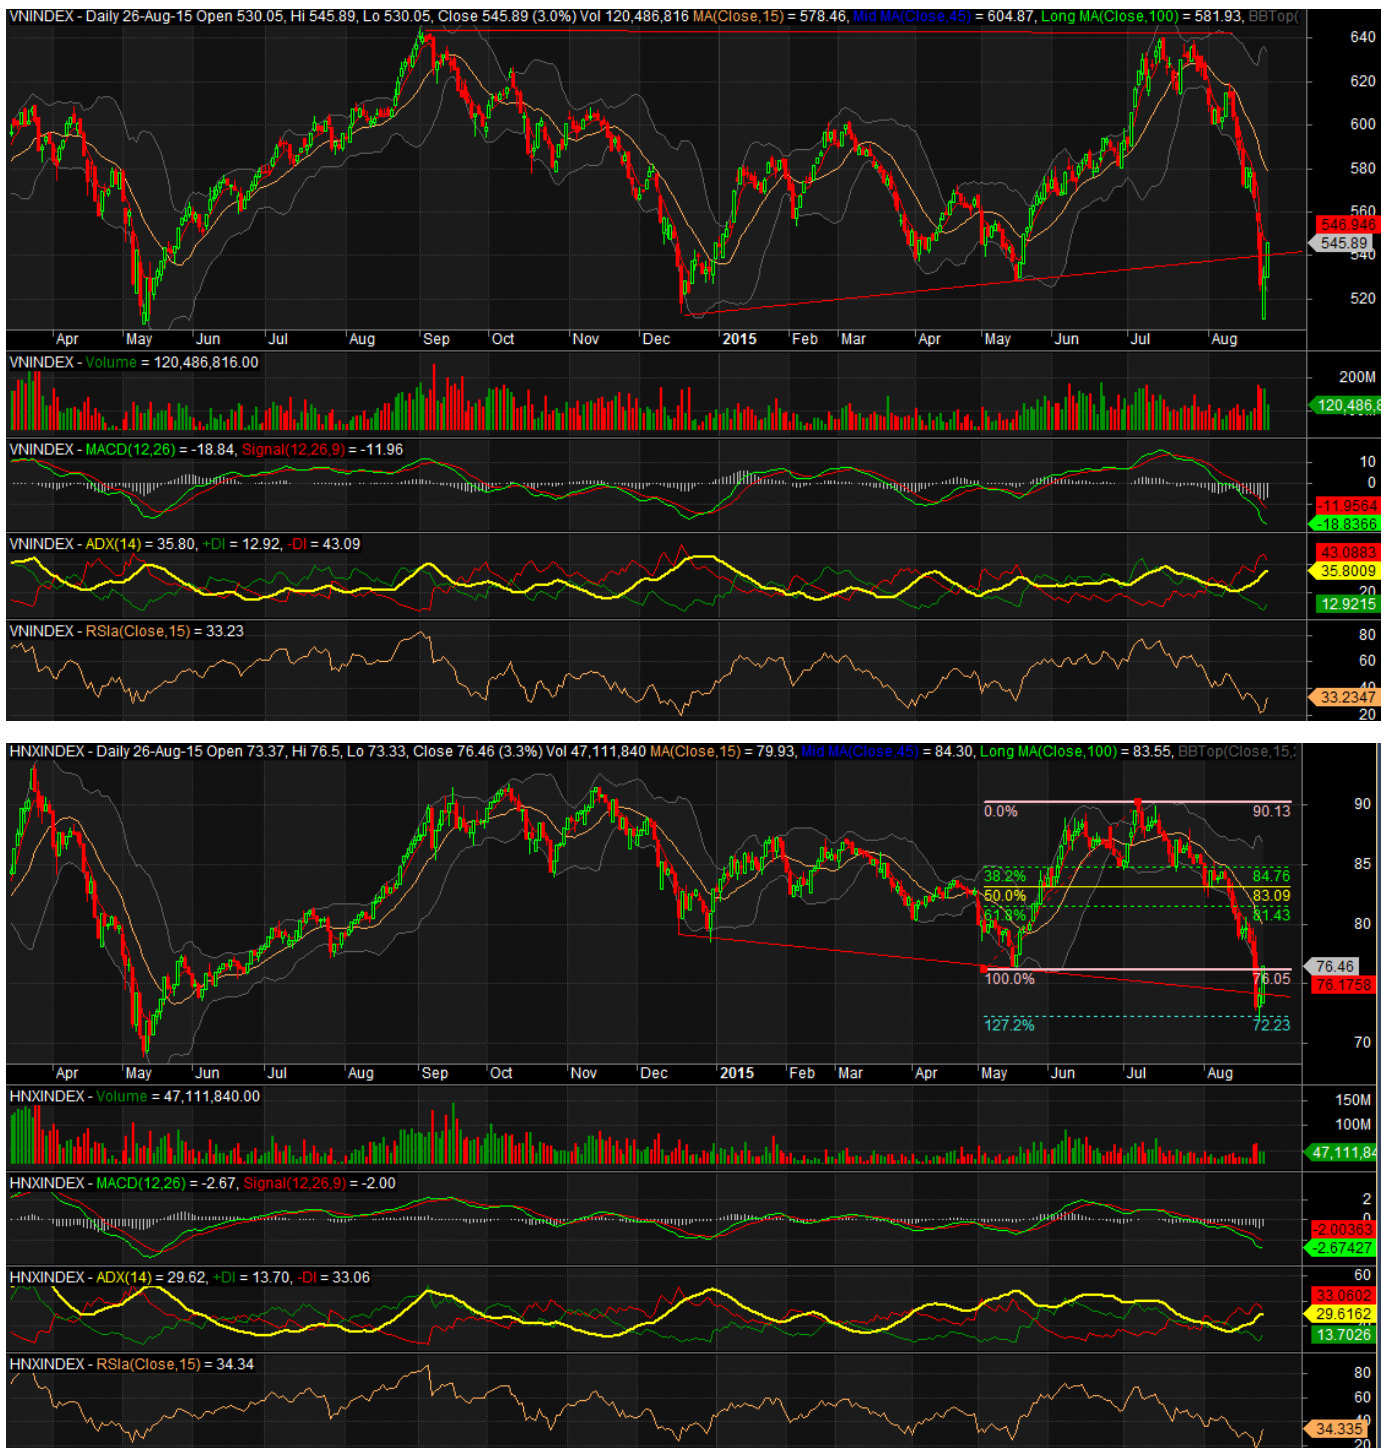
VNINDEX - Daily 26-Aug-15 Open 530.05, Hi 545.89, Lo 530.05, Close 545.89 (3.0%) Vol 120,486,816 MA(Close,15) = 578.46, Mid MA(Close,45) = 604.87, Long MA(Close,100) = 581.93, BBTop(

640
620
600
580
560
546.946
545.89
540
520

Apr May Jun Jul Aug Sep Oct Nov Dec 2015 Feb Mar Apr May Jun Jul Aug

VNINDEX - Volume = 120,486,816.00
200M
120,486,8

VNINDEX - MACD(12,26) = -18.84, Signal(12,26,9) = -11.96
10
0
-11.9564
-18.8366

VNINDEX - ADX(14) = 35.80, +DI = 12.92, -DI = 43.09
43.0883
35.8009
20
12.9215

VNINDEX - RSIa(Close,15) = 33.23
80
60
40
33.2347
20

HNXINDEX - Daily 26-Aug-15 Open 73.37, Hi 76.5, Lo 73.33, Close 76.46 (3.3%) Vol 47,111,840 MA(Close,15) = 79.93, Mid MA(Close,45) = 84.30, Long MA(Close,100) = 83.55, BBTop(Close,15,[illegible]

0.0% 90.13
90
85
38.2% 84.76
50.0% 83.09
61.8% 81.43
80
76.46
100.0% 76.05
76.1758
127.2% 72.23
70

Apr May Jun Jul Aug Sep Oct Nov Dec 2015 Feb Mar Apr May Jun Jul Aug

HNXINDEX - Volume = 47,111,840.00
150M
100M
47,111,84

HNXINDEX - MACD(12,26) = -2.67, Signal(12,26,9) = -2.00
2
0
-2.00363
-2.67427

HNXINDEX - ADX(14) = 29.62, +DI = 13.70, -DI = 33.06
60
33.0602
29.6162
13.7026

HNXINDEX - RSIa(Close,15) = 34.34
80
60
40
34.335
20